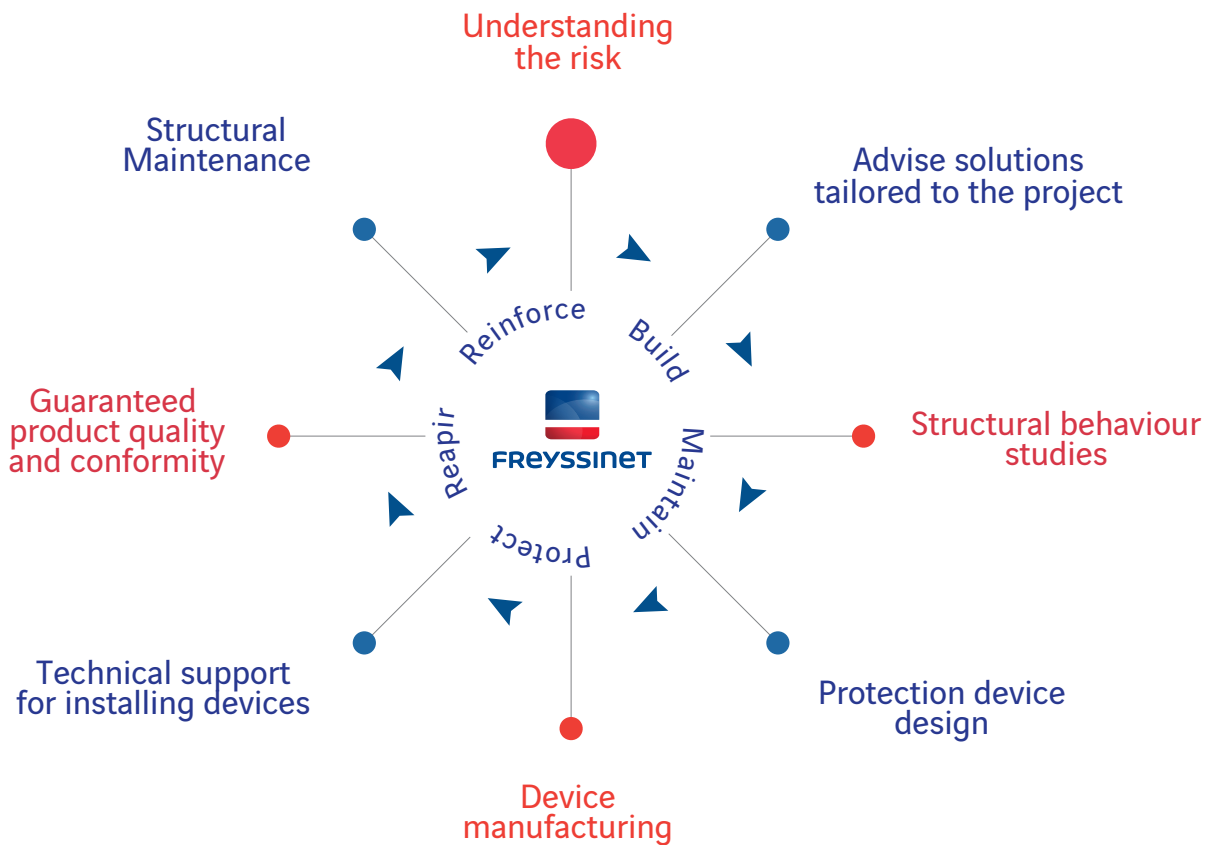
Understanding the risk

Advise solutions tailored to the project

Structural behaviour studies

Protection device design

Device manufacturing

Technical support for installing devices

Guaranteed product quality and conformity

Structural Maintenance

Reinforce

Build

Maintain

Protect

Reapir

FREYSSINET